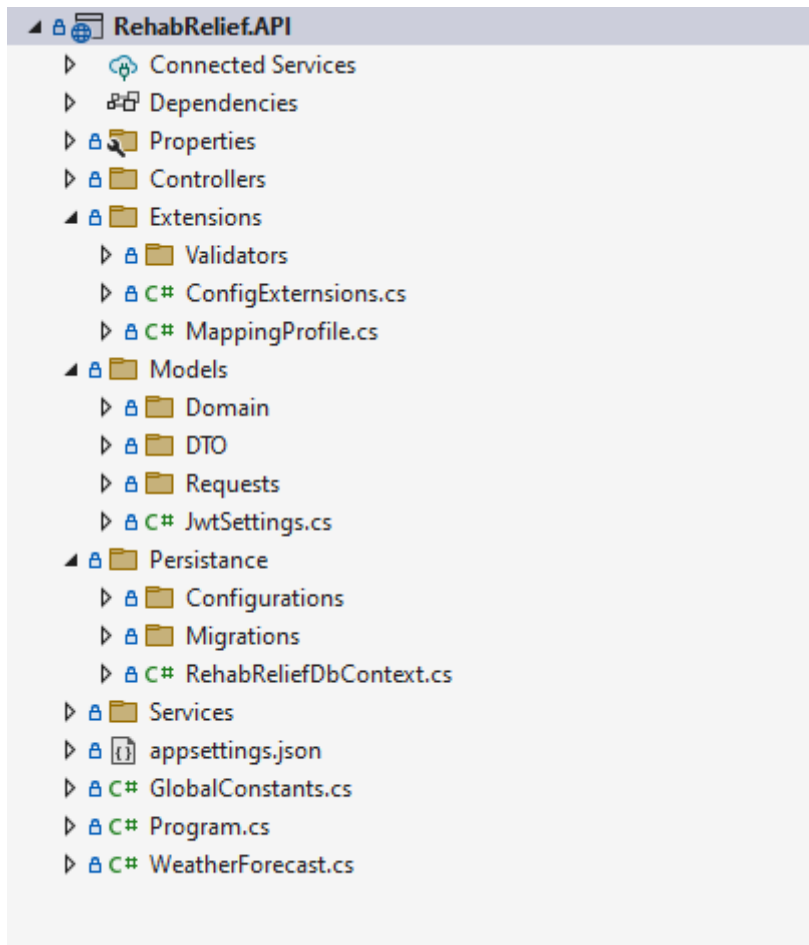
RehabRelief.API
Connected Services
Dependencies
Properties
Controllers
Extensions
Validators
C# ConfigExternsions.cs
C# MappingProfile.cs
Models
Domain
DTO
Requests
C# JwtSettings.cs
Persistance
Configurations
Migrations
C# RehabReliefDbContext.cs
Services
{} appsettings.json
C# GlobalConstants.cs
C# Program.cs
C# WeatherForecast.cs